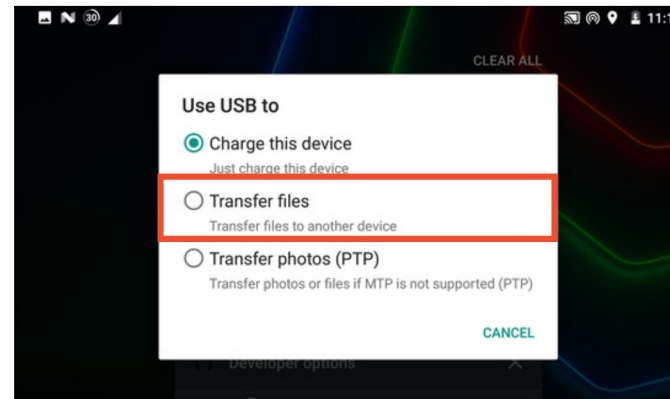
N 30 11:1

CLEAR ALL

Use USB to

Charge this device

Just charge this device

Transfer files

Transfer files to another device

Transfer photos (PTP)

Transfer photos or files if MTP is not supported (PTP)

CANCEL

Developer options